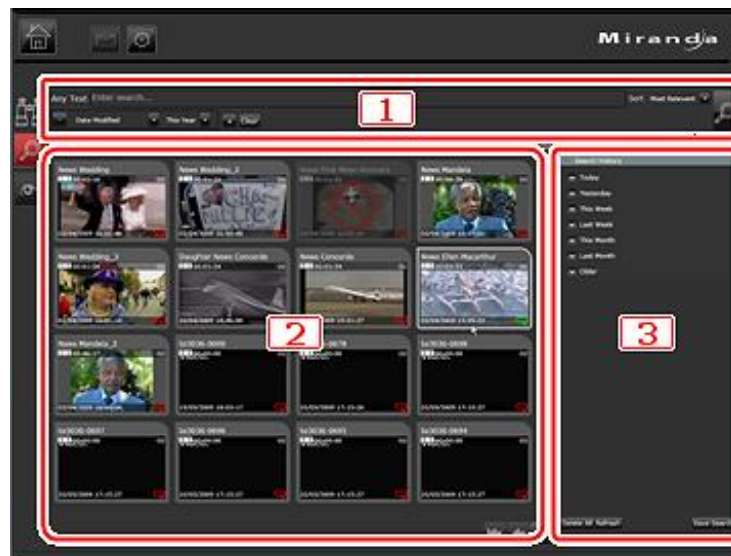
Miranda

Any Text Enter search...

Sort Most Relevant

Date Modified

This Year

Clear

1

News Wedding

News Wedding_2

News Mandela

News Wedding_3

Daughter News Concorde

News Concorde

News Ellen Macarthur

News Mandela_2

2

3

Search History

Today

Yesterday

This Week

Last Week

This Month

Last Month

Older